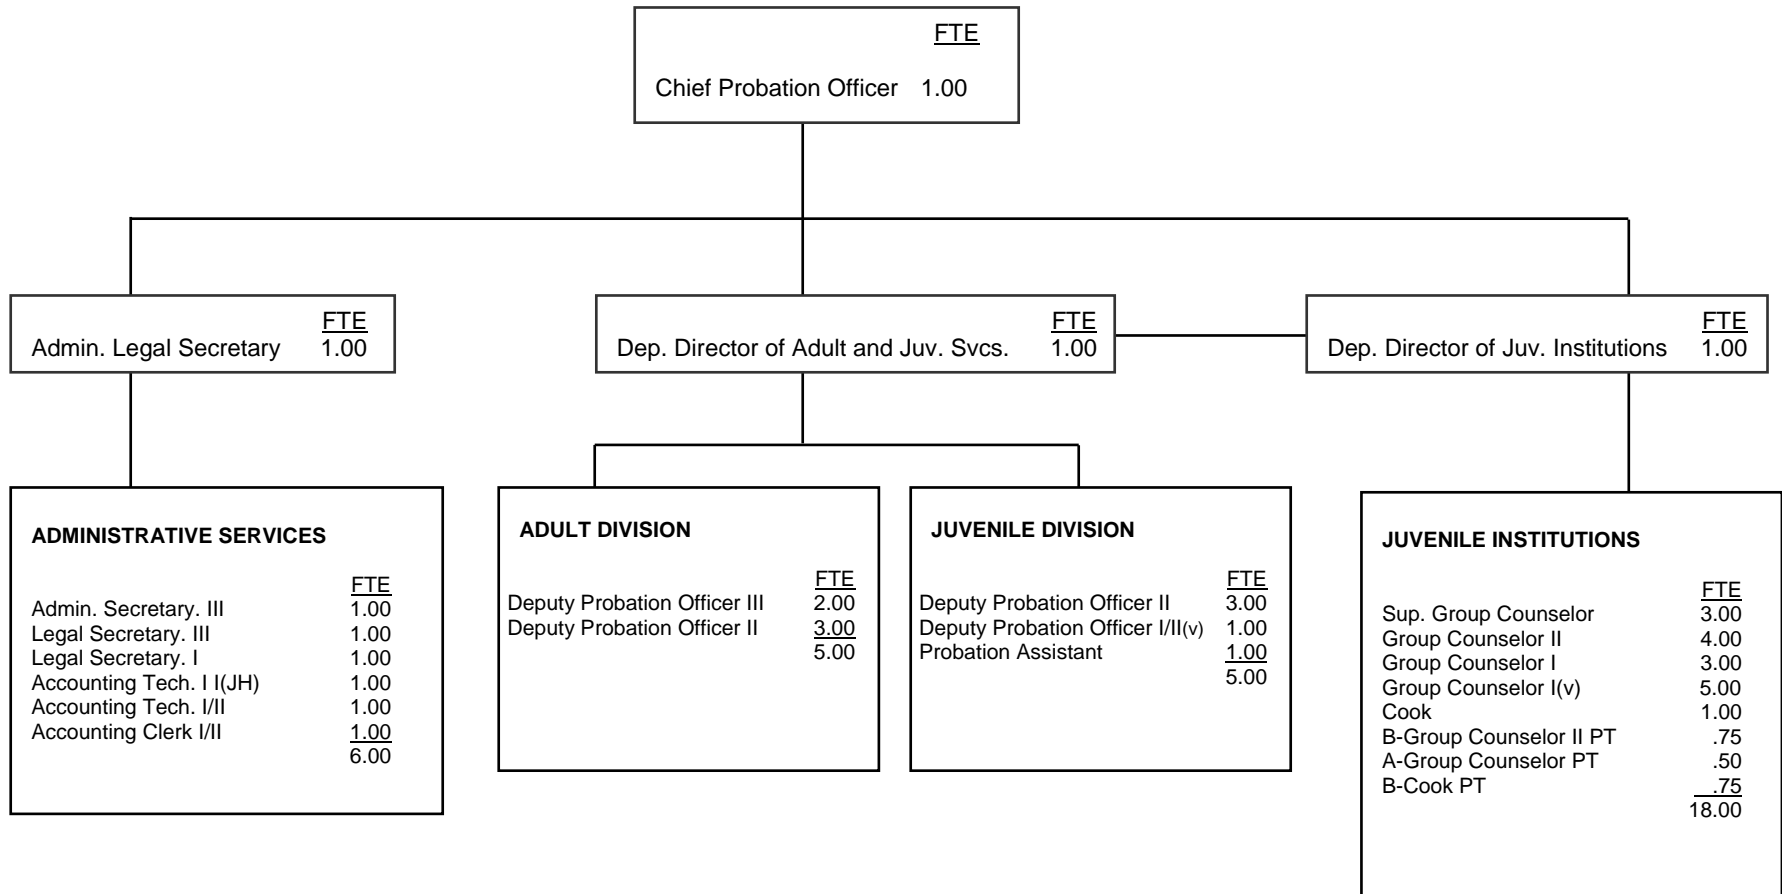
FTE
Chief Probation Officer 1.00

FTE
Admin. Legal Secretary 1.00

FTE
Dep. Director of Adult and Juv. Svcs. 1.00

FTE
Dep. Director of Juv. Institutions 1.00

ADMINISTRATIVE SERVICES

| | FTE |
|---|---|
| Admin. Secretary. III | 1.00 |
| Legal Secretary. III | 1.00 |
| Legal Secretary. I | 1.00 |
| Accounting Tech. I I(JH) | 1.00 |
| Accounting Tech. I/II | 1.00 |
| Accounting Clerk I/II | 1.00 |
| | 6.00 |

ADULT DIVISION

| | FTE |
|---|---|
| Deputy Probation Officer III | 2.00 |
| Deputy Probation Officer II | 3.00 |
| | 5.00 |

JUVENILE DIVISION

| | FTE |
|---|---|
| Deputy Probation Officer II | 3.00 |
| Deputy Probation Officer I/II(v) | 1.00 |
| Probation Assistant | 1.00 |
| | 5.00 |

JUVENILE INSTITUTIONS

| | FTE |
|---|---|
| Sup. Group Counselor | 3.00 |
| Group Counselor II | 4.00 |
| Group Counselor I | 3.00 |
| Group Counselor I(v) | 5.00 |
| Cook | 1.00 |
| B-Group Counselor II PT | .75 |
| A-Group Counselor PT | .50 |
| B-Cook PT | .75 |
| | 18.00 |